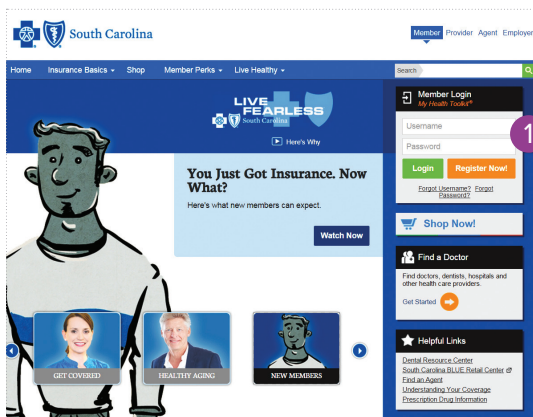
South Carolina

Member Provider Agent Employer

Home Insurance Basics ▾ Shop Member Perks ▾ Live Healthy ▾

Search

LIVE FEARLESS
South Carolina
Here's Why

You Just Got Insurance. Now What?
Here's what new members can expect.

Watch Now

Member Login
My Health Toolkit®

Username
Password

1

Login Register Now!

Forgot Username? Forgot Password?

Shop Now!

Find a Doctor
Find doctors, dentists, hospitals and other health care providers.

Get Started

Helpful Links
Dental Resource Center
South Carolina BLUE Retail Center
Find an Agent
Understanding Your Coverage
Prescription Drug Information

GET COVERED
HEALTHY AGING
NEW MEMBERS